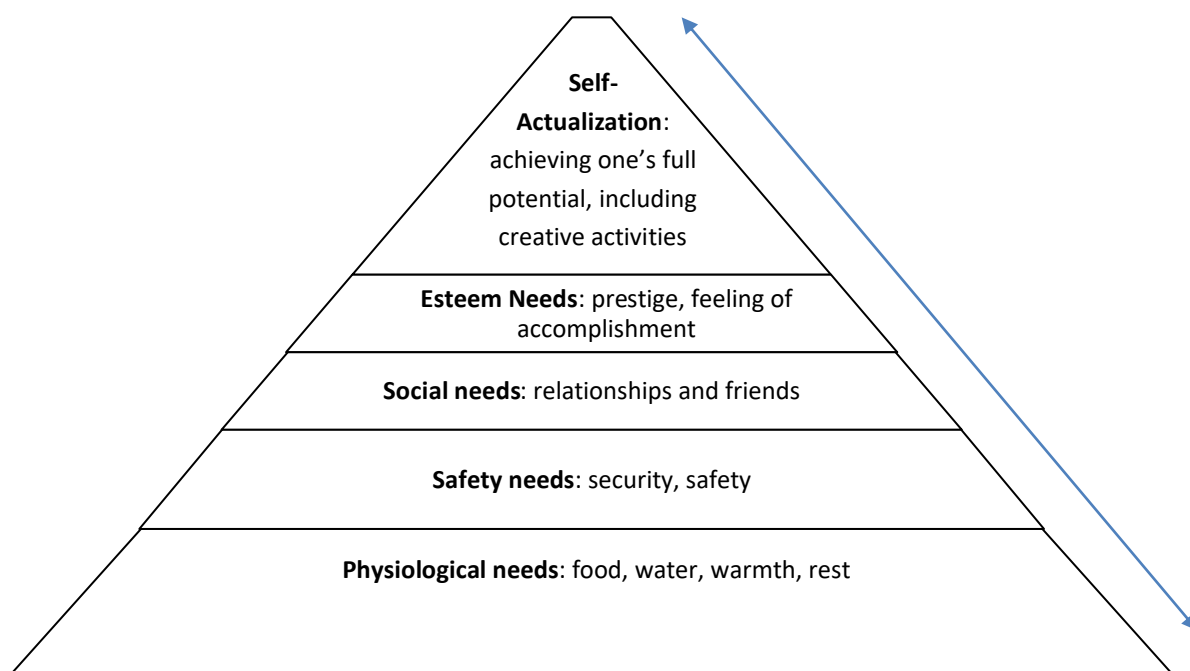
Self-Actualization: achieving one's full potential, including creative activities

Esteem Needs: prestige, feeling of accomplishment

Social needs: relationships and friends

Safety needs: security, safety

Physiological needs: food, water, warmth, rest